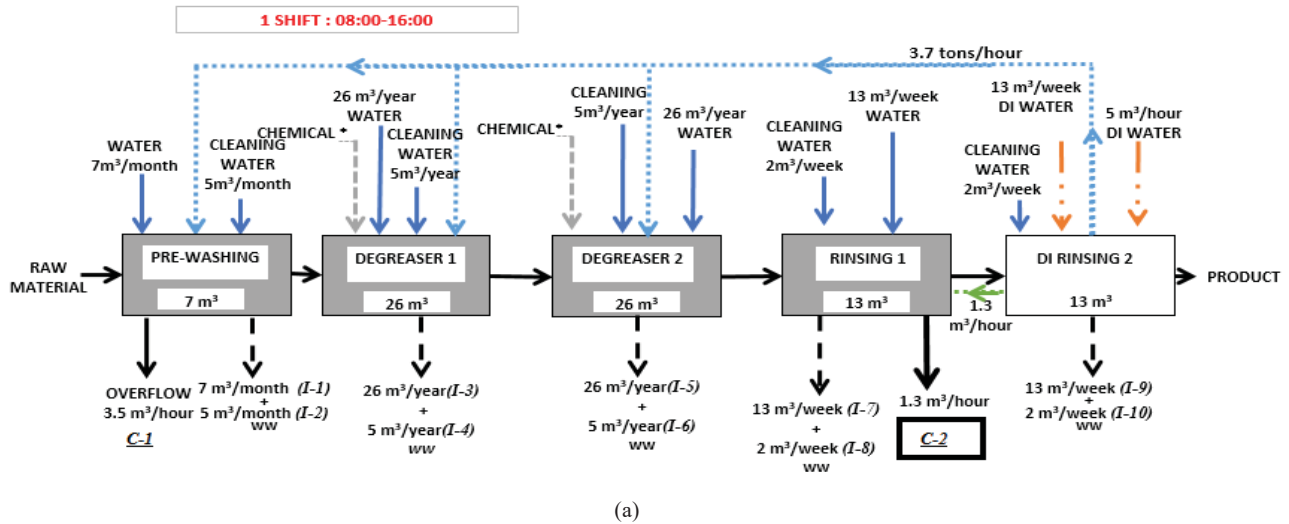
1 SHIFT : 08:00-16:00

3.7 tons/hour

WATER 7m³/month

CLEANING WATER 5m³/month

CHEMICAL

26 m³/year WATER

CLEANING WATER 5m³/year

CHEMICAL

CLEANING 5m³/year

26 m³/year WATER

CLEANING WATER 2m³/week

13 m³/week WATER

13 m³/week DI WATER

CLEANING WATER 2m³/week

5 m³/hour DI WATER

RAW MATERIAL

PRE-WASHING

7 m³

DEGREASER 1

26 m³

DEGREASER 2

26 m³

RINSING 1

13 m³

DI RINSING 2

13 m³

PRODUCT

1.3 m³/hour

OVERFLOW 3.5 m³/hour

C-1

7 m³/month (I-1) + 5 m³/month (I-2) WW

26 m³/year(I-3) + 5 m³/year(I-4) WW

26 m³/year(I-5) + 5 m³/year(I-6) WW

13 m³/week (I-7) + 2 m³/week (I-8) WW

1.3 m³/hour

C-2

13 m³/week (I-9) + 2 m³/week (I-10) WW

(a)